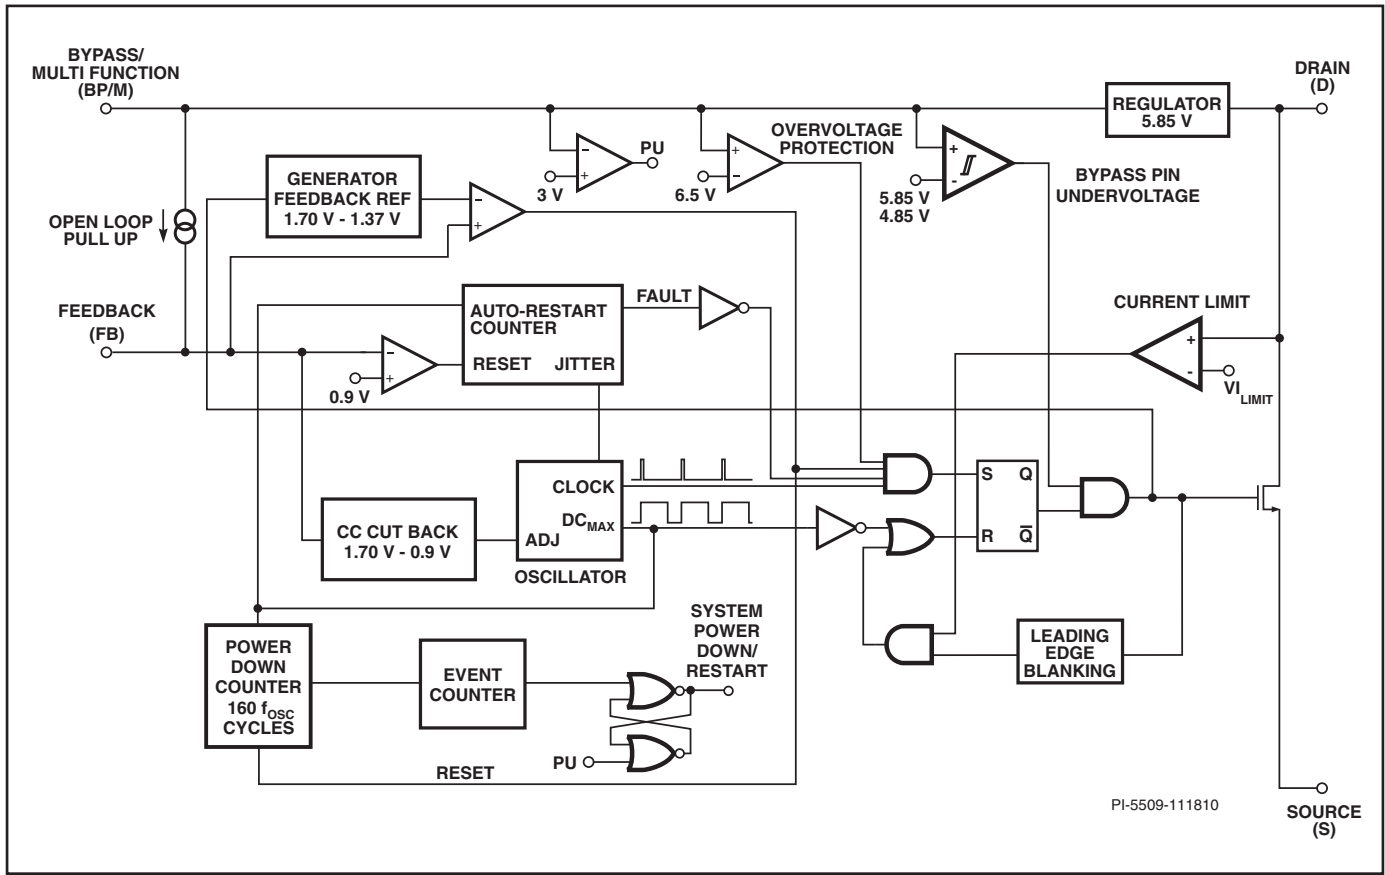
BYPASS/
MULTI FUNCTION
(BP/M)

DRAIN
(D)

REGULATOR
5.85 V

PU

3 V

6.5 V

OVERVOLTAGE
PROTECTION

5.85 V
4.85 V

BYPASS PIN
UNDERVOLTAGE

GENERATOR
FEEDBACK REF
1.70 V - 1.37 V

OPEN LOOP
PULL UP

FEEDBACK
(FB)

AUTO-RESTART
COUNTER

RESET JITTER

FAULT

0.9 V

CURRENT LIMIT

VI$_{LIMIT}$

CLOCK

S Q

R $\overline{Q}$

CC CUT BACK
1.70 V - 0.9 V

ADJ

DC$_{MAX}$

OSCILLATOR

SYSTEM
POWER
DOWN/
RESTART

POWER
DOWN
COUNTER
160 f$_{OSC}$
CYCLES

EVENT
COUNTER

LEADING
EDGE
BLANKING

PU

RESET

PI-5509-111810

SOURCE
(S)